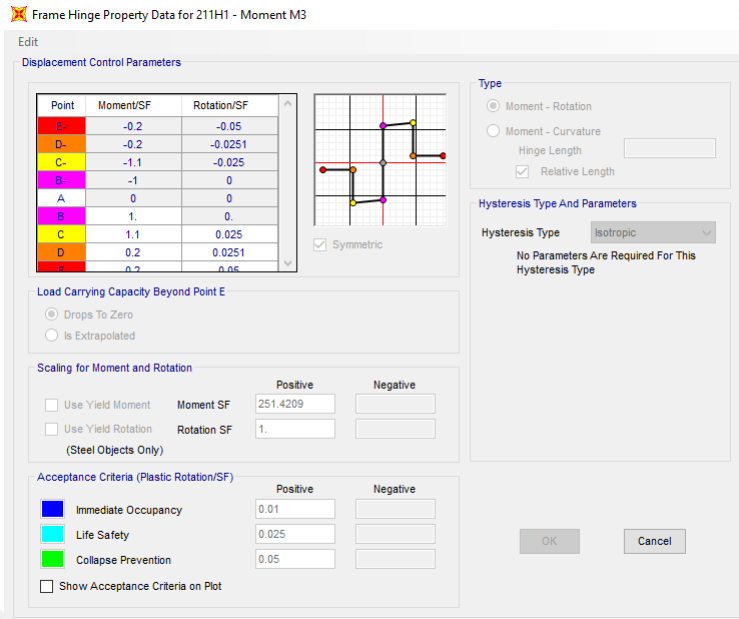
Frame Hinge Property Data for 211H1 - Moment M3

Edit

Displacement Control Parameters

| Point | Moment/SF | Rotation/SF |
|---|---|---|
| E- | -0.2 | -0.05 |
| D- | -0.2 | -0.0251 |
| C- | -1.1 | -0.025 |
| B- | -1 | 0 |
| A | 0 | 0 |
| B | 1. | 0. |
| C | 1.1 | 0.025 |
| D | 0.2 | 0.0251 |
| E | 0.2 | 0.05 |

Symmetric

Type

Moment - Rotation

Moment - Curvature

Hinge Length

Relative Length

Hysteresis Type And Parameters

Hysteresis Type Isotropic

No Parameters Are Required For This Hysteresis Type

Load Carrying Capacity Beyond Point E

Drops To Zero

Is Extrapolated

Scaling for Moment and Rotation

Positive Negative

Use Yield Moment Moment SF 251.4209

Use Yield Rotation Rotation SF 1.

(Steel Objects Only)

Acceptance Criteria (Plastic Rotation/SF)

Positive Negative

Immediate Occupancy 0.01

Life Safety 0.025

Collapse Prevention 0.05

Show Acceptance Criteria on Plot

OK

Cancel